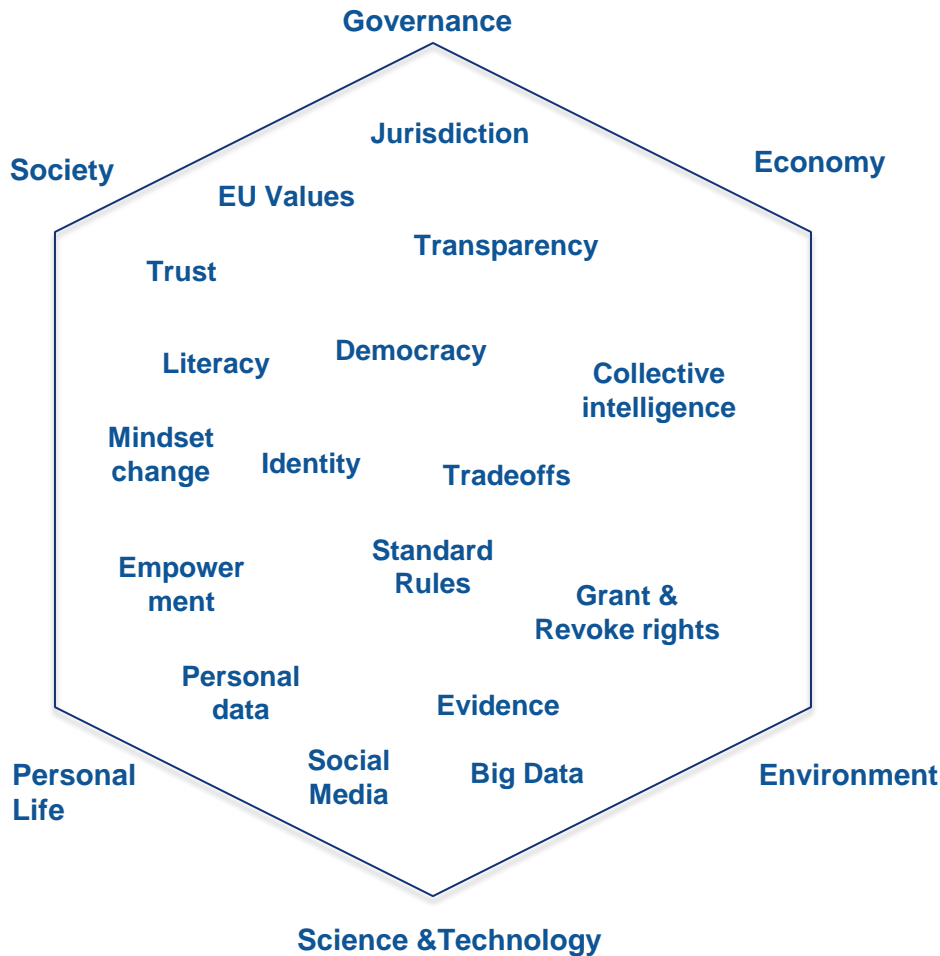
Governance

Society

Economy

Jurisdiction

EU Values

Transparency

Trust

Literacy

Democracy

Collective intelligence

Mindset change

Identity

Tradeoffs

Empowerment

Standard Rules

Grant & Revoke rights

Personal data

Evidence

Social Media

Big Data

Personal Life

Environment

Science &Technology